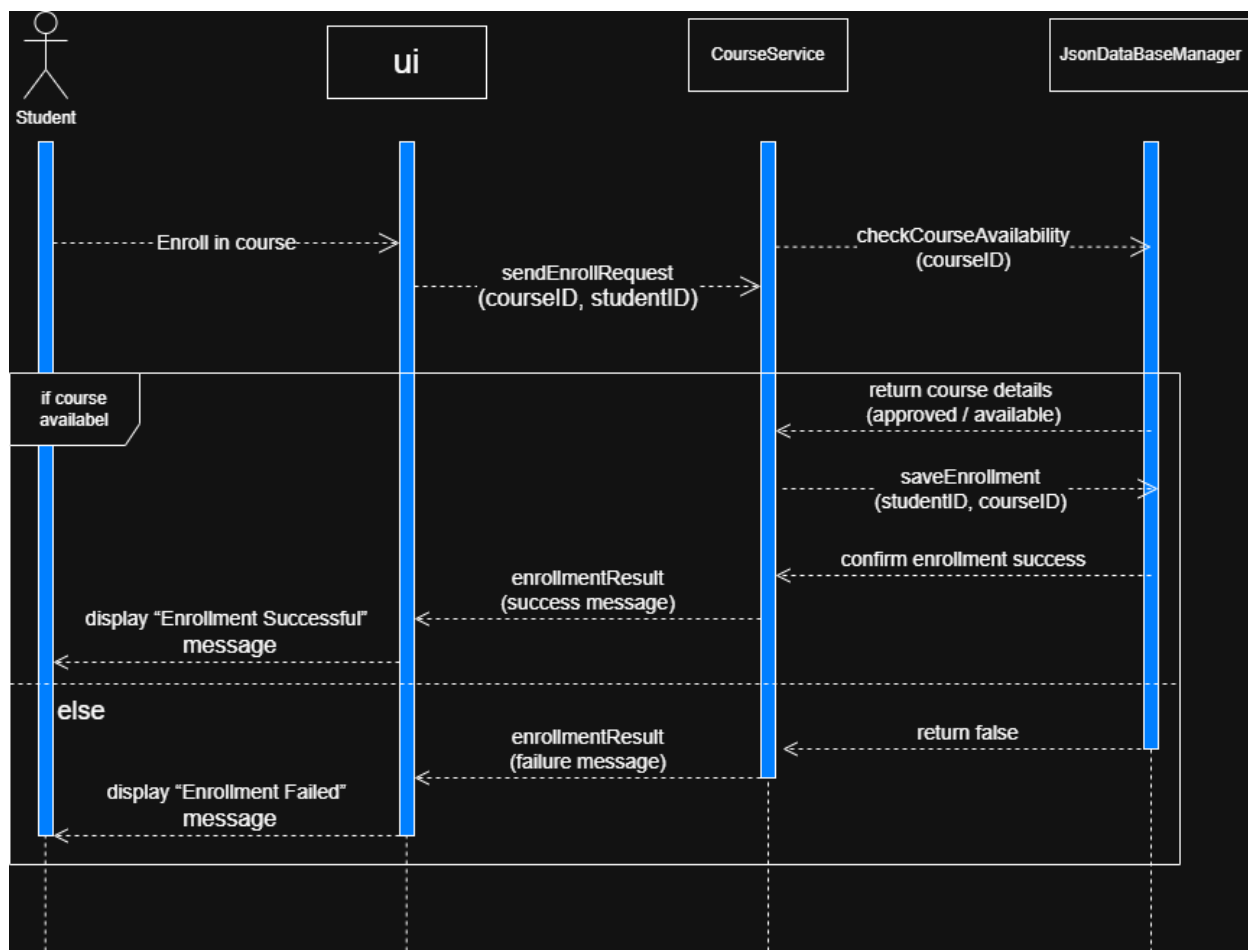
Student

ui

CourseService

JsonDataBaseManager

Enroll in course

checkCourseAvailability (courseID)

sendEnrollRequest (courseID, studentID)

if course availabel

return course details (approved / available)

saveEnrollment (studentID, courseID)

confirm enrollment success

enrollmentResult (success message)

display “Enrollment Successful” message

else

return false

enrollmentResult (failure message)

display “Enrollment Failed” message